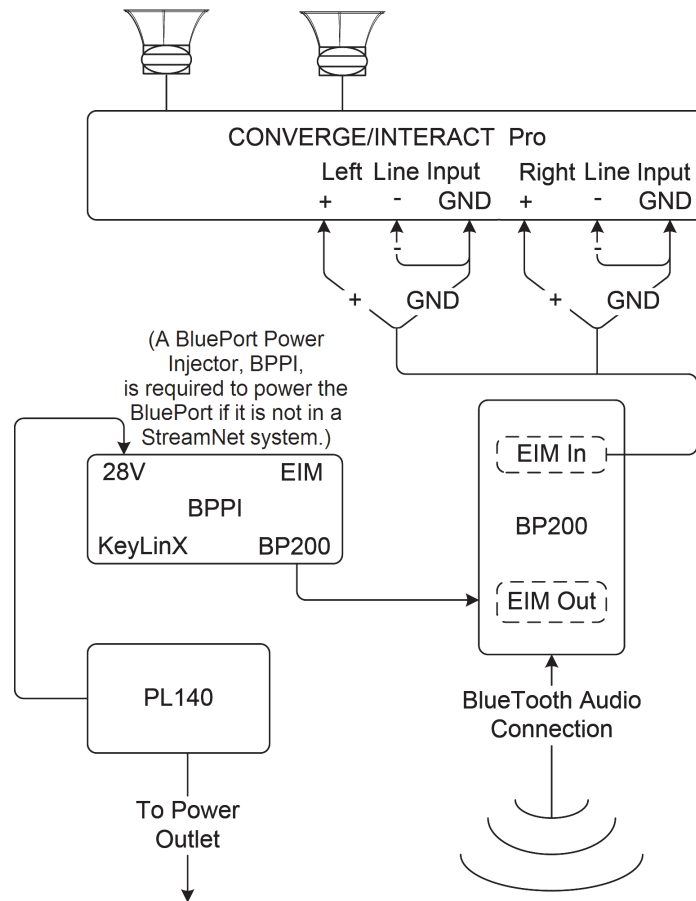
CONVERGE/INTERACT Pro

Left Line Input
+ - GND

Right Line Input
+ - GND

+ GND

+ GND

(A BluePort Power Injector, BPPI, is required to power the BluePort if it is not in a StreamNet system.)

28V EIM
BPPI
KeyLinX BP200

EIM In
BP200
EIM Out

PL140

To Power Outlet

BlueTooth Audio Connection